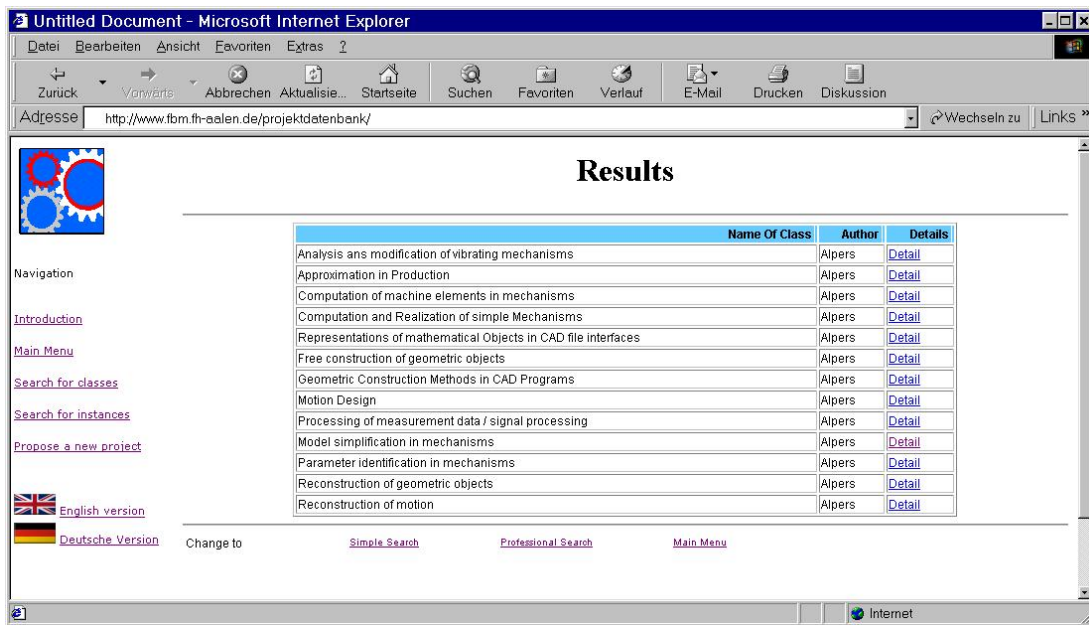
Untitled Document - Microsoft Internet Explorer

Datei Bearbeiten Ansicht Favoriten Extras ?

Zurück Vorwärts Abbrechen Aktualisie... Startseite Suchen Favoriten Verlauf E-Mail Drucken Diskussion

Adresse http://www.fbm.fh-aalen.de/projektdatenbank/ Wechseln zu Links »

Results

| Name Of Class | Author | Details |
|---|---|---|
| Analysis ans modification of vibrating mechanisms | Alpers | Detail |
| Approximation in Production | Alpers | Detail |
| Computation of machine elements in mechanisms | Alpers | Detail |
| Computation and Realization of simple Mechanisms | Alpers | Detail |
| Representations of mathematical Objects in CAD file interfaces | Alpers | Detail |
| Free construction of geometric objects | Alpers | Detail |
| Geometric Construction Methods in CAD Programs | Alpers | Detail |
| Motion Design | Alpers | Detail |
| Processing of measurement data / signal processing | Alpers | Detail |
| Model simplification in mechanisms | Alpers | Detail |
| Parameter identification in mechanisms | Alpers | Detail |
| Reconstruction of geometric objects | Alpers | Detail |
| Reconstruction of motion | Alpers | Detail |

Navigation

Introduction

Main Menu

Search for classes

Search for instances

Propose a new project

English version

Deutsche Version

Change to Simple Search Professional Search Main Menu

Internet